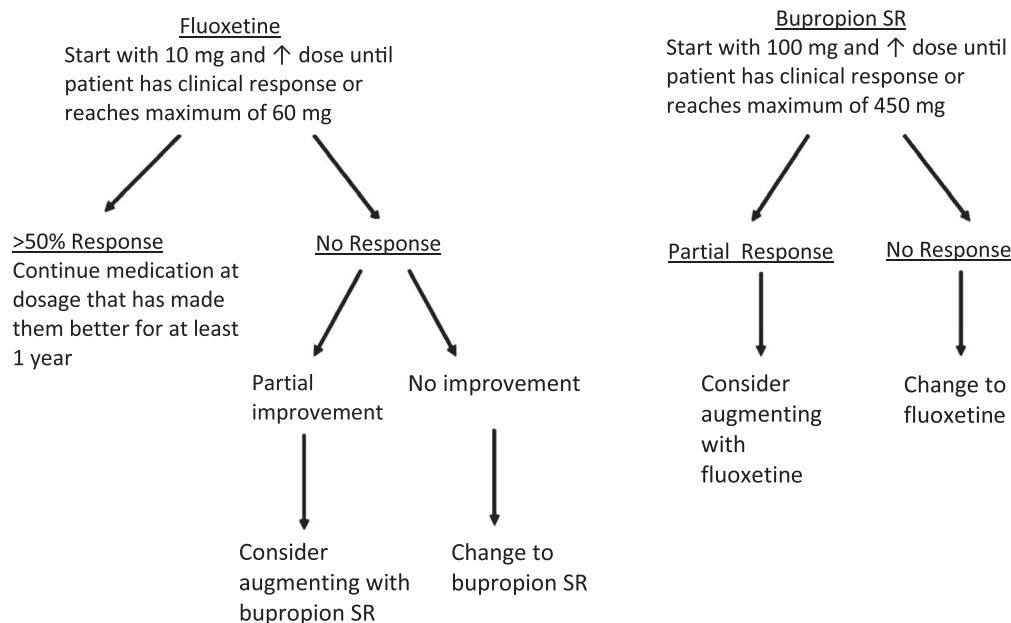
Fluoxetine
Start with 10 mg and ↑ dose until patient has clinical response or reaches maximum of 60 mg

>50% Response
Continue medication at dosage that has made them better for at least 1 year

No Response

Partial improvement

Consider augmenting with bupropion SR

No improvement

Change to bupropion SR

Bupropion SR
Start with 100 mg and ↑ dose until patient has clinical response or reaches maximum of 450 mg

Partial Response

Consider augmenting with fluoxetine

No Response

Change to fluoxetine